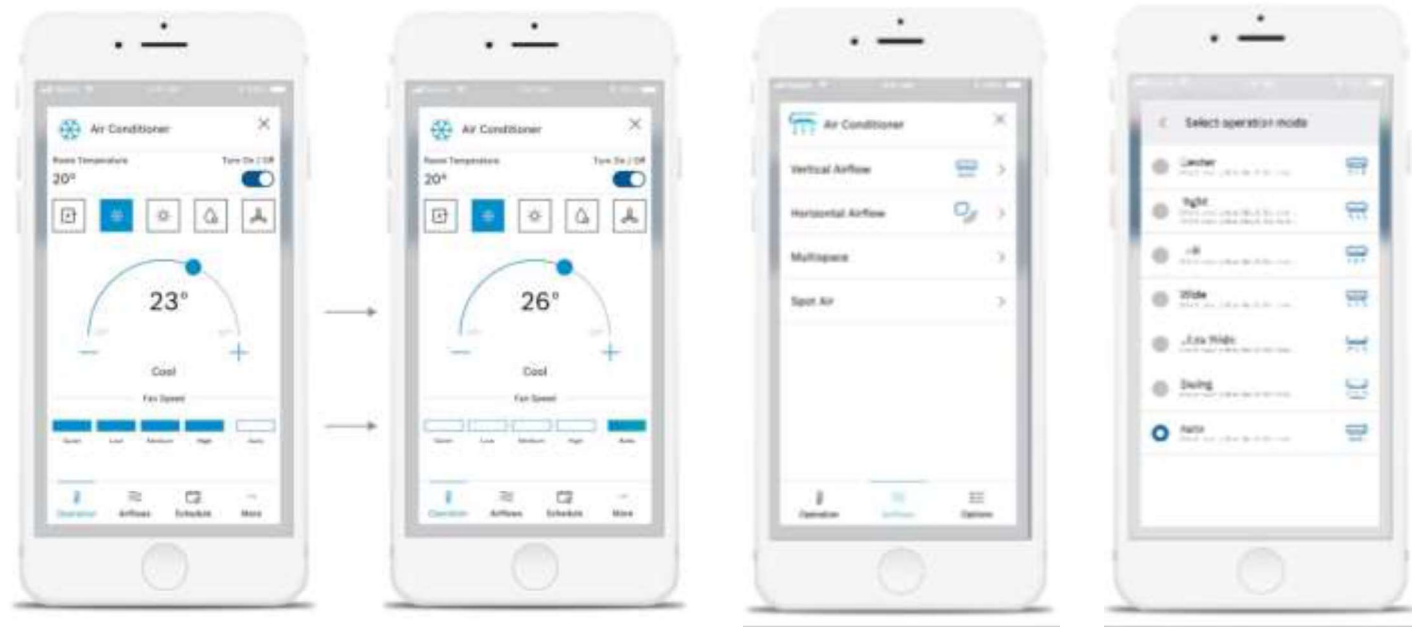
Air Conditioner
Room Temperature
Turn On / Off
20°
23°
Cool
Fan Speed
Quiet Low Medium High Auto
Operation Airflows Schedule More

Air Conditioner
Room Temperature
Turn On / Off
20°
26°
Cool
Fan Speed
Quiet Low Medium High Auto
Operation Airflows Schedule More

Air Conditioner
Vertical Airflow
Horizontal Airflow
Multispace
Spot Air
Operation Airflows Options

Select operation mode
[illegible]
Right
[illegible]
Wide
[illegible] Wide
Swing
Auto